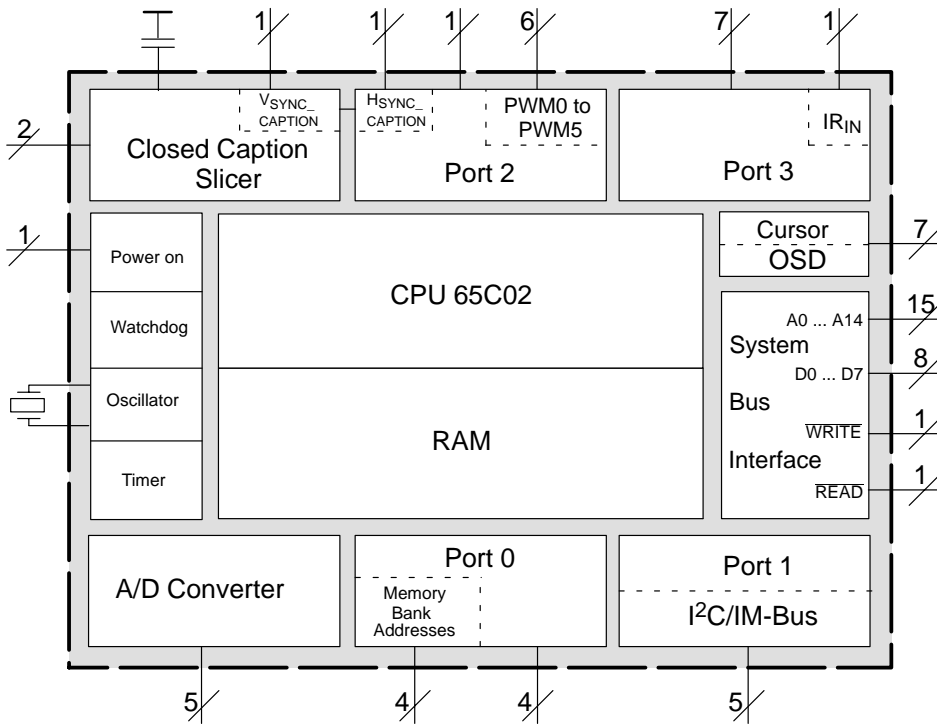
1
1
1
6
7
1

2

$V_{SYNC\_CAPTION}$

$H_{SYNC\_CAPTION}$

PWM0 to PWM5

$IR_{IN}$

Closed Caption Slicer

Port 2

Port 3

1

Power on

Watchdog

Oscillator

Timer

CPU 65C02

RAM

Cursor

OSD

7

A0 ... A14

15

System

D0 ... D7

8

Bus

$\overline{WRITE}$

1

Interface

$\overline{READ}$

1

A/D Converter

Port 0

Memory Bank Addresses

Port 1

I$^2$C/IM-Bus

5
4
4
5